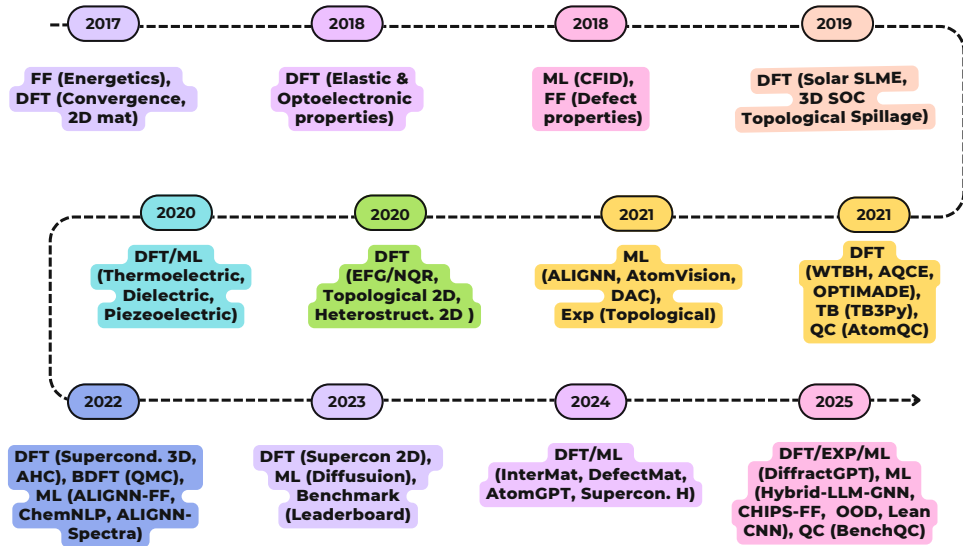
2017

FF (Energetics), DFT (Convergence, 2D mat)

2018

DFT (Elastic & Optoelectronic properties)

2018

ML (CFID), FF (Defect properties)

2019

DFT (Solar SLME, 3D SOC Topological Spillage)

2020

DFT/ML (Thermoelectric, Dielectric, Piezoelectric)

2020

DFT (EFG/NQR, Topological 2D, Heterostruct. 2D )

2021

ML (ALIGNN, AtomVision, DAC), Exp (Topological)

2021

DFT (WTBH, AQCE, OPTIMADE), TB (TB3Py), QC (AtomQC)

2022

DFT (Supercond. 3D, AHC), BDFT (QMC), ML (ALIGNN-FF, ChemNLP, ALIGNN-Spectra)

2023

DFT (Supercon 2D), ML (Diffusuion), Benchmark (Leaderboard)

2024

DFT/ML (InterMat, DefectMat, AtomGPT, Supercon. H)

2025

DFT/EXP/ML (DiffractGPT), ML (Hybrid-LLM-GNN, CHIPS-FF, OOD, Lean CNN), QC (BenchQC)